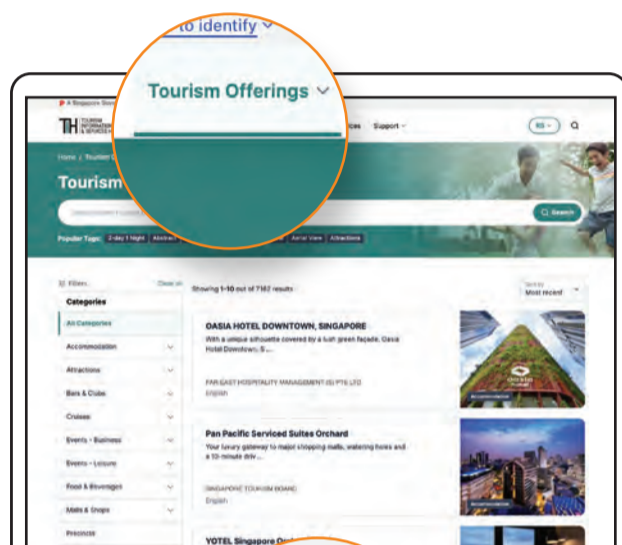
to identify

Tourism Offerings

A Singapore Government Agency Website

TH TOURISM INFORMATION & SERVICES HUB

ices Support

EN

Home / Tourism

Tourism

Search

Popular Tags: 2-day 1 Night Abstract Aerial View Attractions

Filters Clear all

Categories

All Categories

Accommodation

Attractions

Bars & Clubs

Cruises

Events - Business

Events - Leisure

Food & Beverages

Malls & Shops

Precincts

Showing 1-10 out of 7162 results

Sort by
Most recent

OASIA HOTEL DOWNTOWN, SINGAPORE

With a unique silhouette covered by a lush green facade, Oasia Hotel Downtown, S...

FAR EAST HOSPITALITY MANAGEMENT (S) PTE LTD

English

Pan Pacific Serviced Suites Orchard

Your luxury gateway to major shopping malls, watering holes and a 10-minute driv...

SINGAPORE TOURISM BOARD

English

YOTEL Singapore Orc